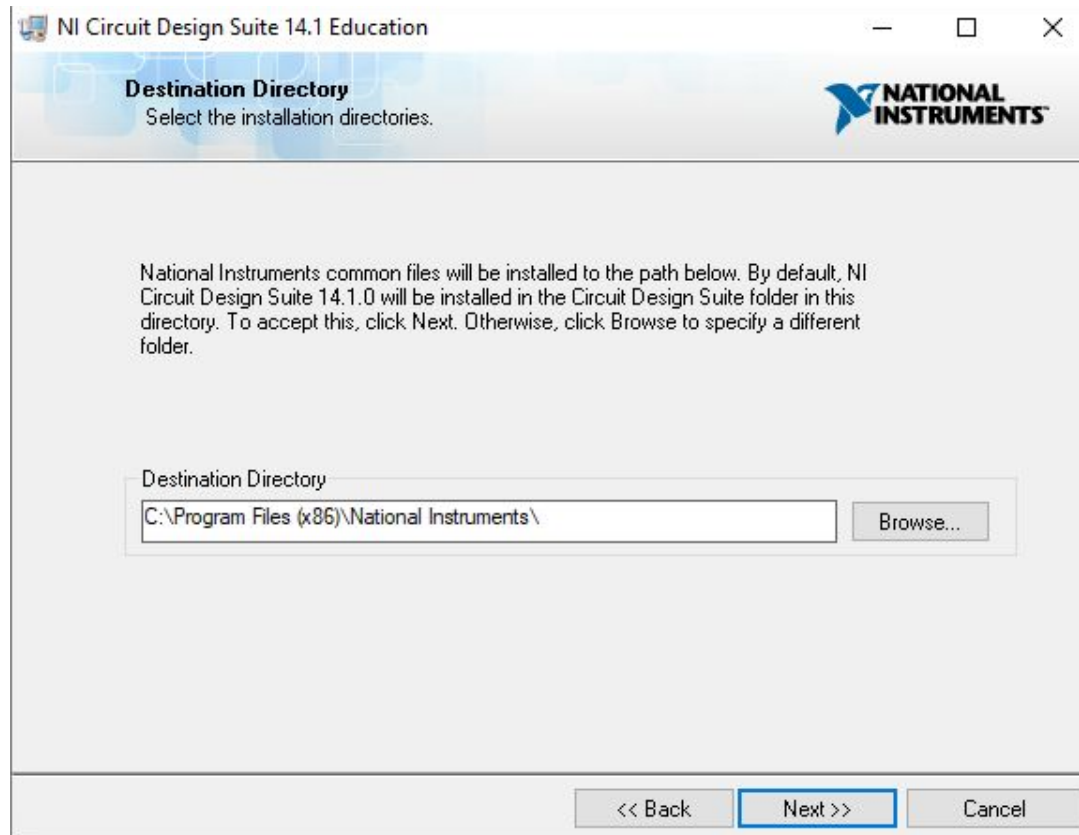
NI Circuit Design Suite 14.1 Education

Destination Directory
Select the installation directories.

NATIONAL INSTRUMENTS

National Instruments common files will be installed to the path below. By default, NI Circuit Design Suite 14.1.0 will be installed in the Circuit Design Suite folder in this directory. To accept this, click Next. Otherwise, click Browse to specify a different folder.

Destination Directory
C:\Program Files (x86)\National Instruments\
Browse...

<< Back
Next >>
Cancel